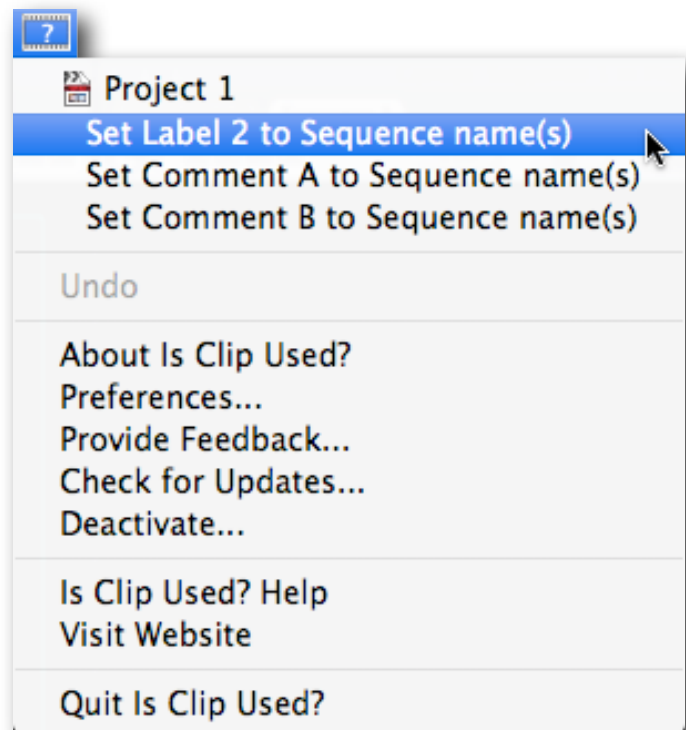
?

Project 1
Set Label 2 to Sequence name(s)
Set Comment A to Sequence name(s)
Set Comment B to Sequence name(s)

Undo

About Is Clip Used?
Preferences...
Provide Feedback...
Check for Updates...
Deactivate...

Is Clip Used? Help
Visit Website

Quit Is Clip Used?